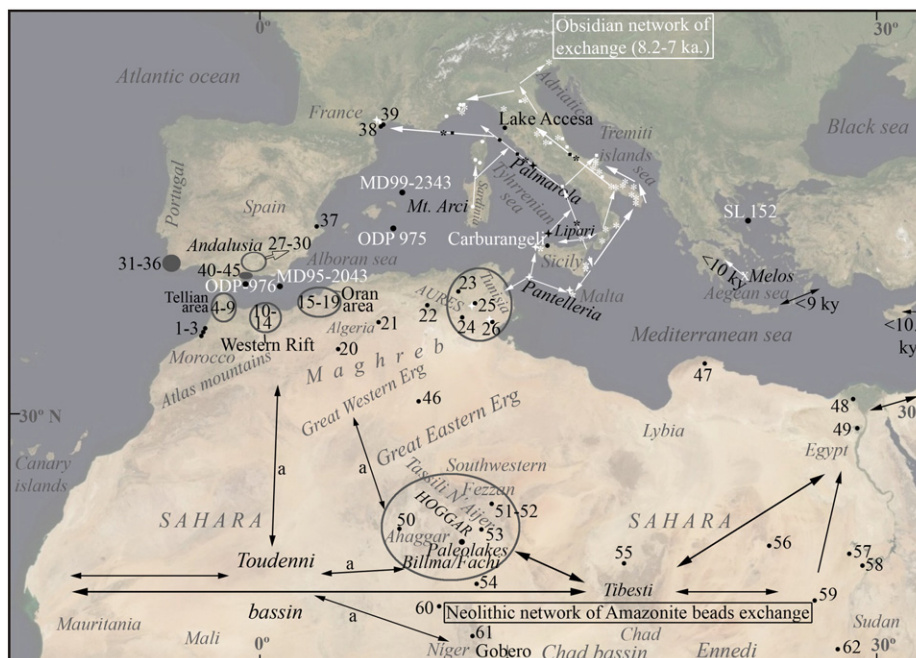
0°
30°
Obsidian network of exchange (8.2-7 ka.)
Atlantic ocean
France
39
38
Adriatic
Lake Accesa
Tremiti islands
Black sea
Portugal
Palmarola
sea
MD99-2343
Spain
Mt. Arci
Sardinia
Tyrrhenian sea
37
SL 152
ODP 975
Carburangeli
Lipari
31-36
Andalusia
27-30
Sicily
40-45
Alboran sea
<10 ky
Melos
ODP 976
MD95-2043
23
Tunisia
Malta
Aegean sea
<9 ky
Tellian area
4-9
10-14
15-19
Oran area
AURES
25
Pantelleria
1-3
Algeria
21
22
24
26
<10 ky
Western Rift
Mediterranean sea
Morocco
20
Maghreb
Atlas mountains
47
Great Western Erg
46
48
30° N
30
49
Canary islands
a
Great Eastern Erg
Lybia
Egypt
a
Southwestern
Tassili N'Ajjer
Fezzan
SAHARA
HOGGAR
51-52
SAHARA
50
53
Ahaggar
Paleolakes
55
56
57
Toudenni
a
Billma/Fachi
58
54
Tibesti
bassin
a
60
Neolithic network of Amazonite beads exchange
59
Sudan
Mauritania
Mali
0°
Chad
Niger
61
Gobero
Chad bassin
Ennedi
62
30°